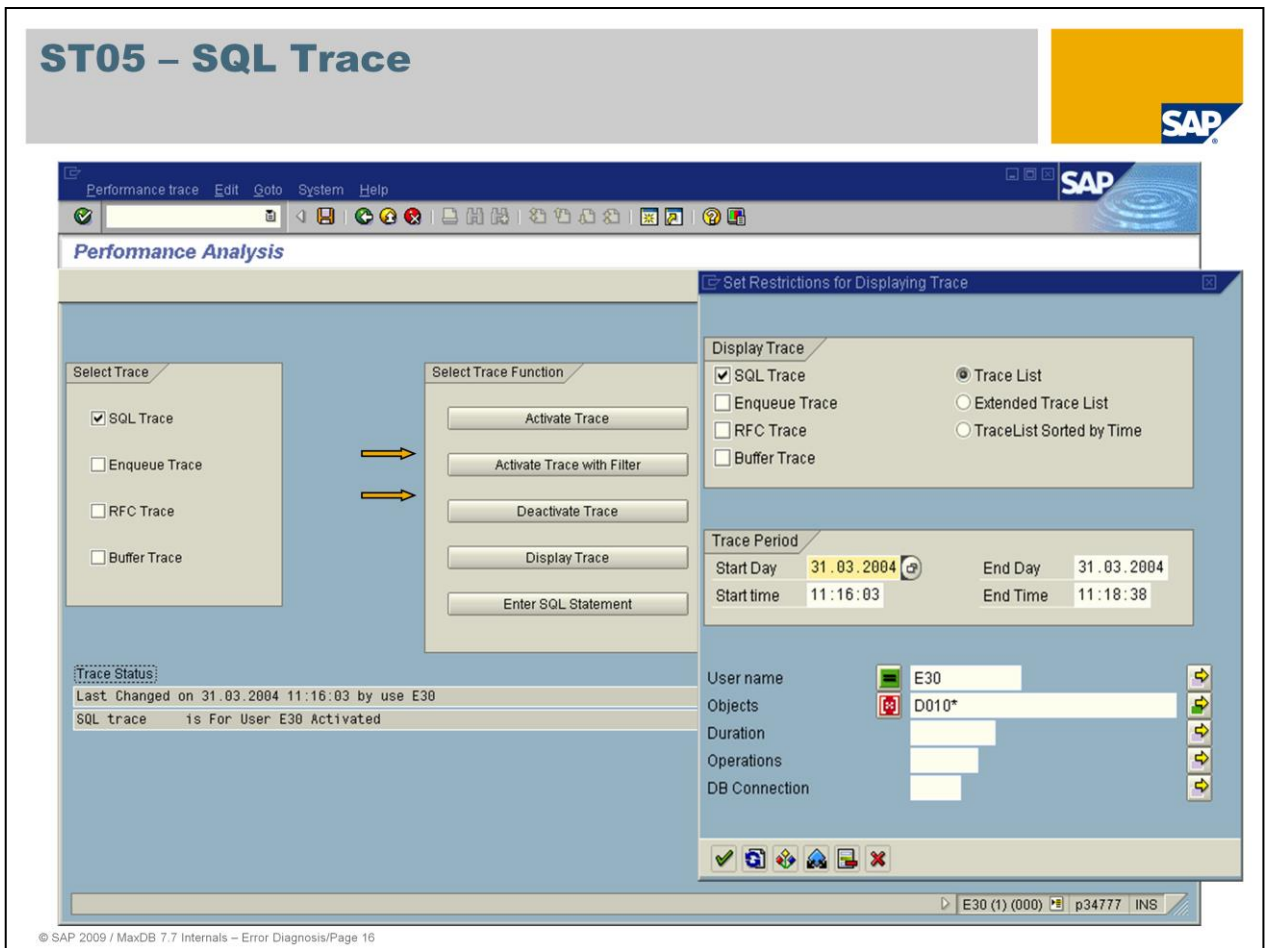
ST05 – SQL Trace

SAP

Performance trace Edit Goto System Help

SAP

Performance Analysis

Select Trace

SQL Trace

Enqueue Trace

RFC Trace

Buffer Trace

Select Trace Function

Activate Trace

Activate Trace with Filter

Deactivate Trace

Display Trace

Enter SQL Statement

Trace Status

Last Changed on 31.03.2004 11:16:03 by use E30

SQL trace is For User E30 Activated

Set Restrictions for Displaying Trace

Display Trace

SQL Trace

Enqueue Trace

RFC Trace

Buffer Trace

Trace List

Extended Trace List

TraceList Sorted by Time

Trace Period

Start Day 31.03.2004

End Day 31.03.2004

Start time 11:16:03

End Time 11:18:38

User name E30

Objects D010*

Duration

Operations

DB Connection

E30 (1) (000) p34777 INS

© SAP 2009 / MaxDB 7.7 Internals – Error Diagnosis/Page 16